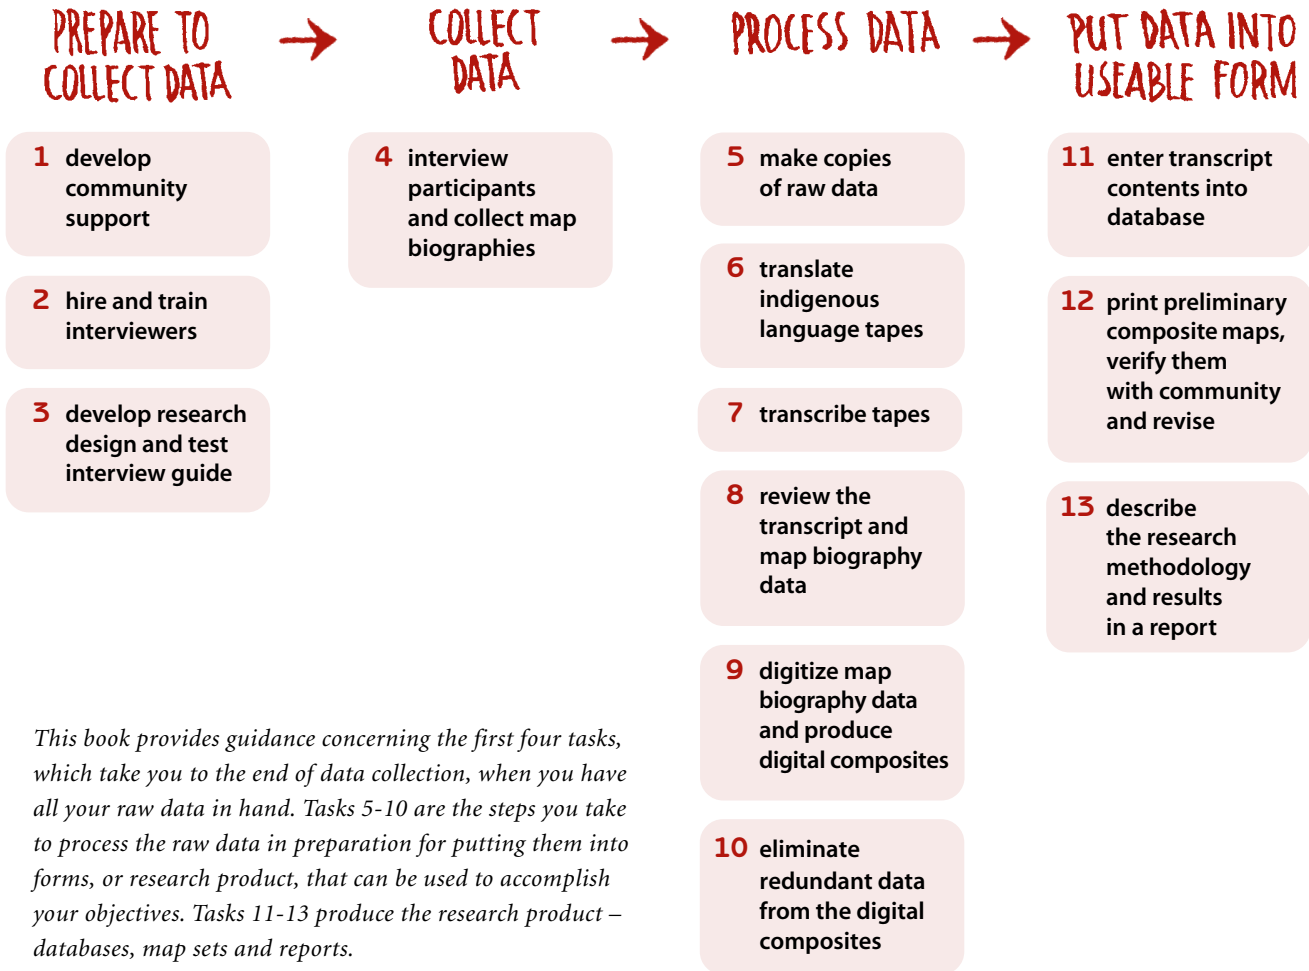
PREPARE TO COLLECT DATA

1 develop community support

2 hire and train interviewers

3 develop research design and test interview guide

COLLECT DATA

4 interview participants and collect map biographies

PROCESS DATA

5 make copies of raw data

6 translate indigenous language tapes

7 transcribe tapes

8 review the transcript and map biography data

9 digitize map biography data and produce digital composites

10 eliminate redundant data from the digital composites

PUT DATA INTO USEABLE FORM

11 enter transcript contents into database

12 print preliminary composite maps, verify them with community and revise

13 describe the research methodology and results in a report

This book provides guidance concerning the first four tasks, which take you to the end of data collection, when you have all your raw data in hand. Tasks 5-10 are the steps you take to process the raw data in preparation for putting them into forms, or research product, that can be used to accomplish your objectives. Tasks 11-13 produce the research product – databases, map sets and reports.